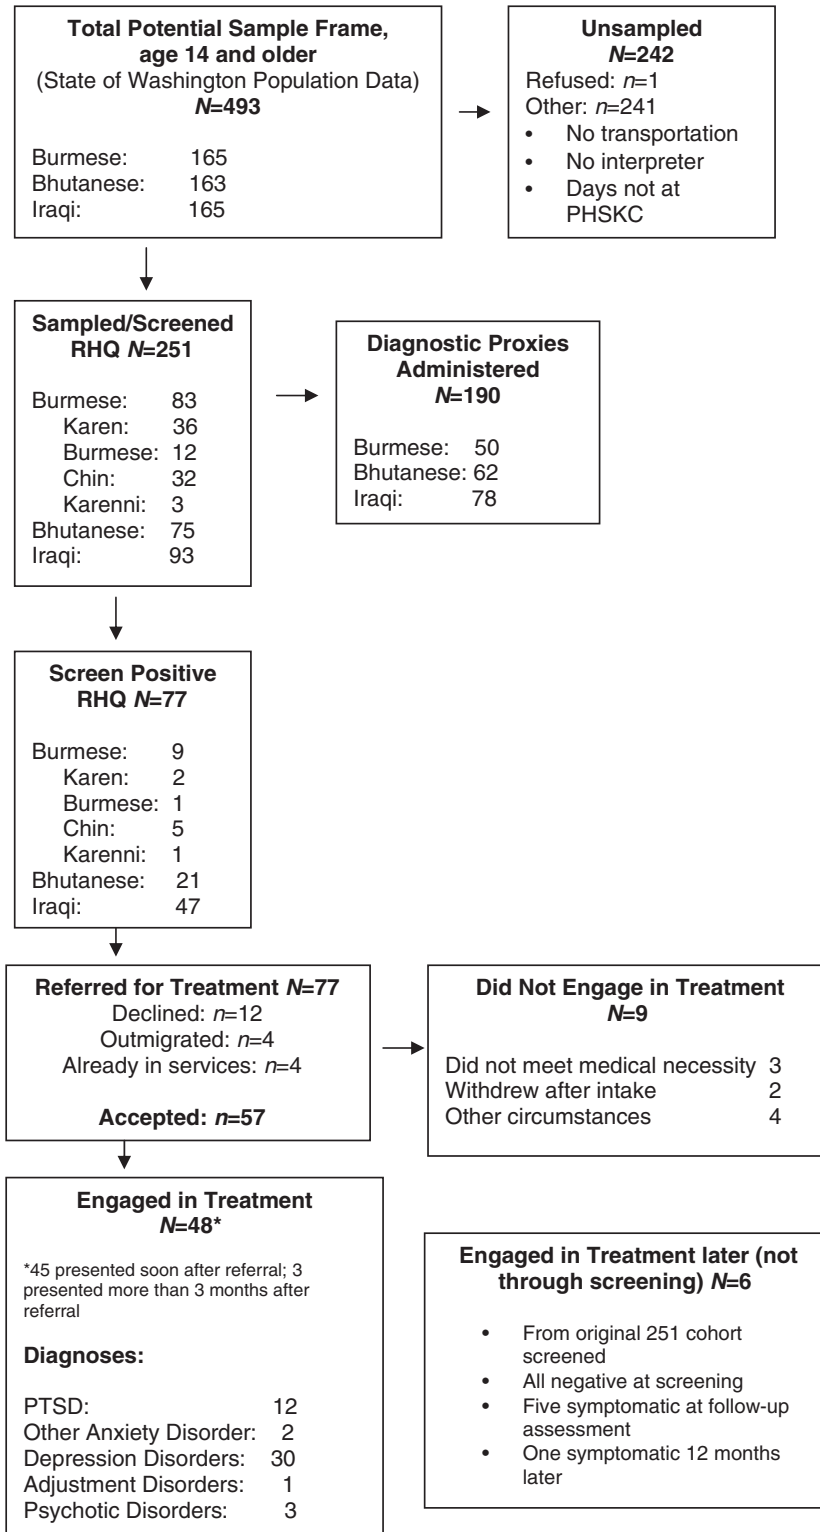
**Total Potential Sample Frame, age 14 and older**
(State of Washington Population Data)
***N*=493**

Burmese: 165
Bhutanese: 163
Iraqi: 165

**Unsampled**
***N*=242**
Refused: *n*=1
Other: *n*=241
- No transportation
- No interpreter
- Days not at PHSKC

**Sampled/Screened RHQ *N*=251**

Burmese: 83
Karen: 36
Burmese: 12
Chin: 32
Karenni: 3
Bhutanese: 75
Iraqi: 93

**Diagnostic Proxies Administered**
***N*=190**

Burmese: 50
Bhutanese: 62
Iraqi: 78

**Screen Positive RHQ *N*=77**

Burmese: 9
Karen: 2
Burmese: 1
Chin: 5
Karenni: 1
Bhutanese: 21
Iraqi: 47

**Referred for Treatment *N*=77**
Declined: *n*=12
Outmigrated: *n*=4
Already in services: *n*=4

**Accepted: *n*=57**

**Did Not Engage in Treatment**
***N*=9**

Did not meet medical necessity 3
Withdrew after intake 2
Other circumstances 4

**Engaged in Treatment**
***N*=48\***

*45 presented soon after referral; 3 presented more than 3 months after referral

**Diagnoses:**

PTSD: 12
Other Anxiety Disorder: 2
Depression Disorders: 30
Adjustment Disorders: 1
Psychotic Disorders: 3

**Engaged in Treatment later (not through screening) *N*=6**

- From original 251 cohort screened
- All negative at screening
- Five symptomatic at follow-up assessment
- One symptomatic 12 months later